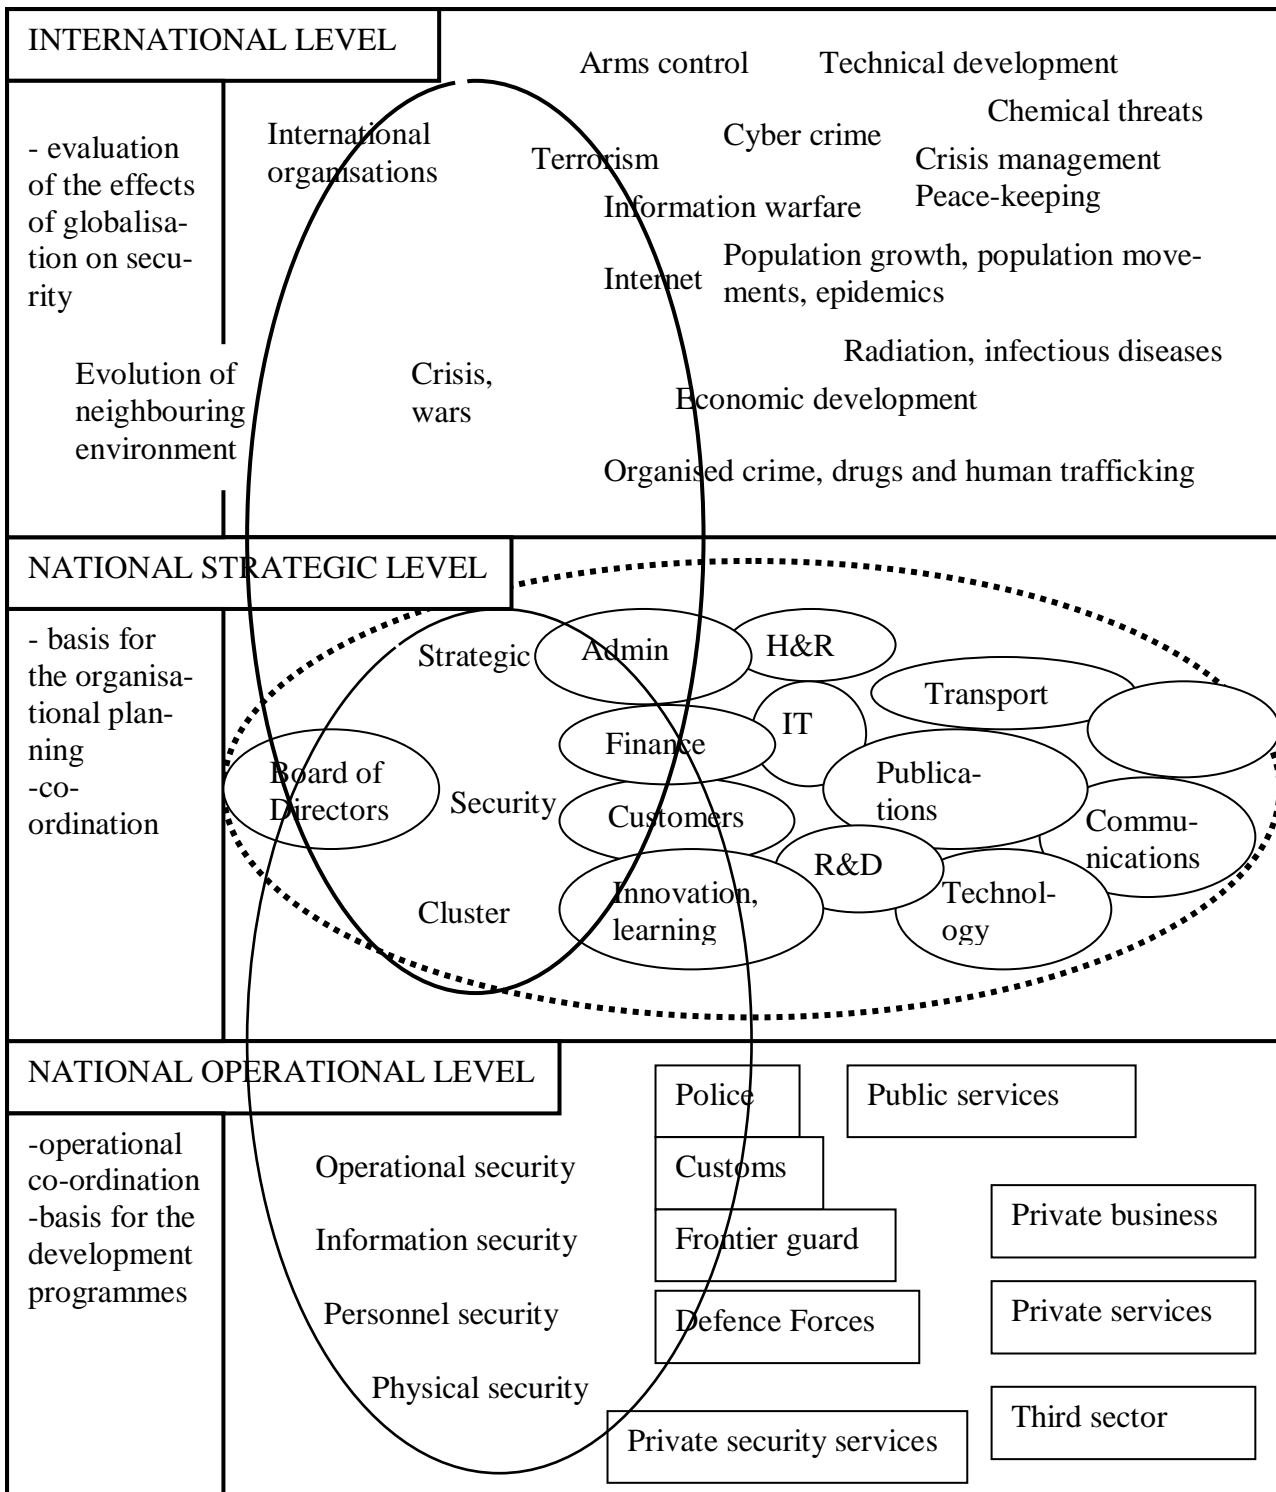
INTERNATIONAL LEVEL

- evaluation of the effects of globalisation on security

Evolution of neighbouring environment

International organisations

Crisis, wars

Arms control

Technical development

Chemical threats

Cyber crime

Terrorism

Crisis management

Peace-keeping

Information warfare

Internet

Population growth, population movements, epidemics

Radiation, infectious diseases

Economic development

Organised crime, drugs and human trafficking

NATIONAL STRATEGIC LEVEL

- basis for the organisational planning
-co-ordination

Strategic

Board of Directors

Security

Cluster

Admin

H&R

Transport

IT

Finance

Publications

Customers

Communications

R&D

Innovation, learning

Technology

NATIONAL OPERATIONAL LEVEL

-operational co-ordination
-basis for the development programmes

Operational security

Information security

Personnel security

Physical security

Police

Public services

Customs

Frontier guard

Private business

Defence Forces

Private services

Third sector

Private security services